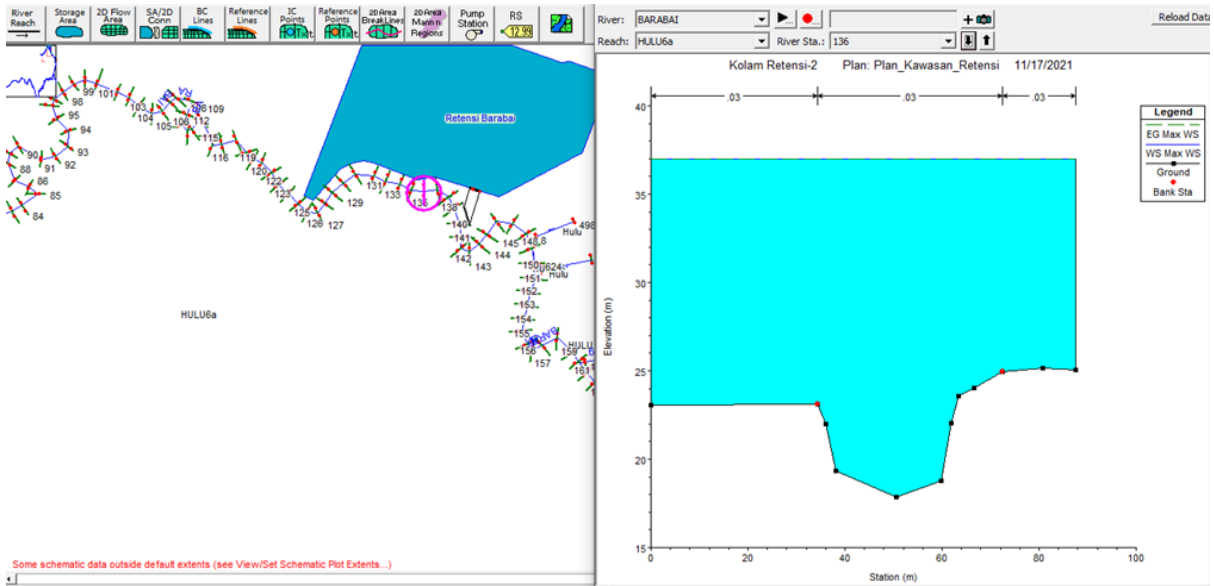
River Reach | Storage Area | 2D Flow Area | SA/2D Conn | BC Lines | Reference Lines | IC Points | Reference Points | 2D Area BreakLines | 2D Area Mann n Regions | Pump Station | RS 12.99

River: BARABAI
Reach: HULU6a
River Sta.: 136
Reload Data

99 101 98 95 94 93 90 91 92 88 86 85 84 103 104 105 106 108 109 112 115 116 119 120 122 123 125 126 127 129 131 133 136 138 140 141 142 143 144 145 148.8 150 151 152 153 154 155 156 157 158 161 498 624

Retensi Barabai

HULU6a

Hulu
Hulu
HULU

Some schematic data outside default extents (see View/Set Schematic Plot Extents...)

Kolam Retensi-2    Plan: Plan_Kawasan_Retensi    11/17/2021

.03    .03    .03

Legend
EG Max WS
WS Max WS
Ground
Bank Sta

Elevation (m)
40
35
30
25
20
15

0    20    40    60    80    100
Station (m)